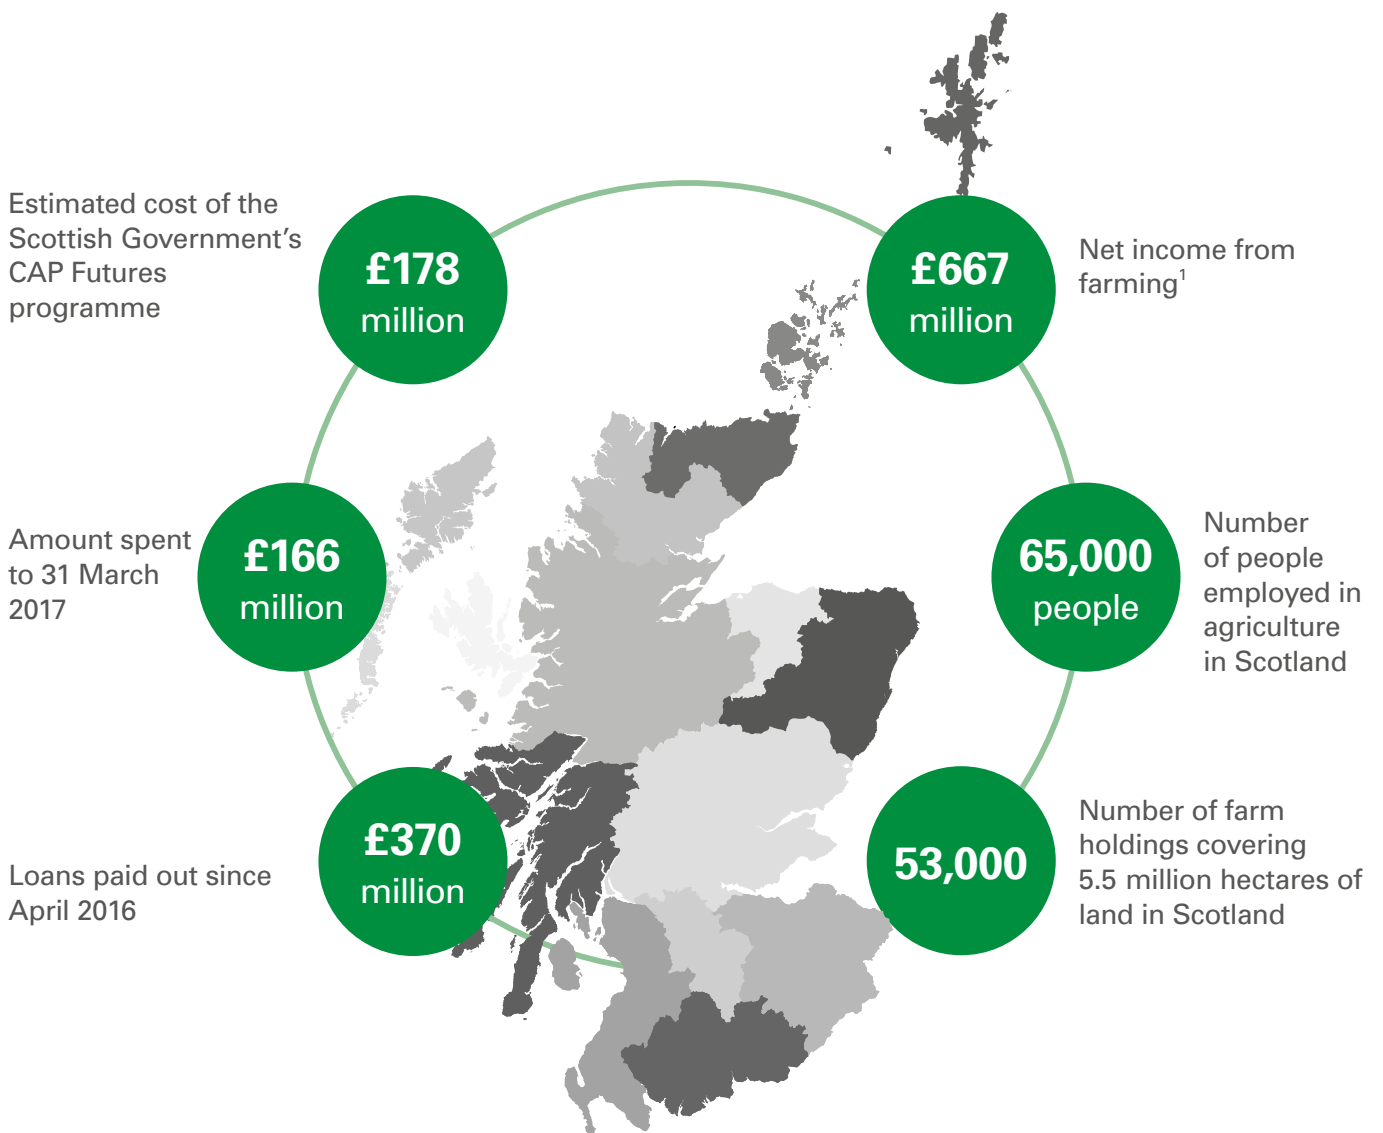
Estimated cost of the Scottish Government's CAP Futures programme

£178 million

£667 million

Net income from farming$^1$

Amount spent to 31 March 2017

£166 million

65,000 people

Number of people employed in agriculture in Scotland

Loans paid out since April 2016

£370 million

53,000

Number of farm holdings covering 5.5 million hectares of land in Scotland